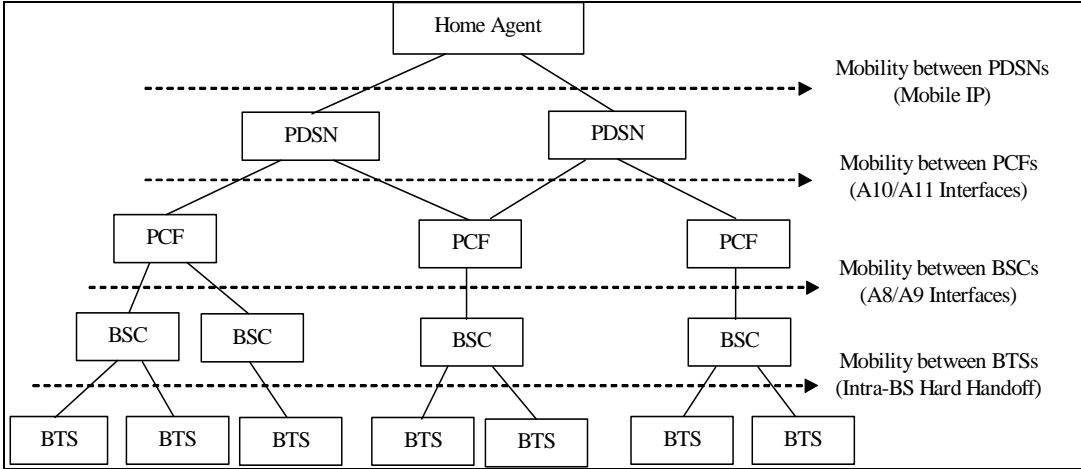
Home Agent

Mobility between PDSNs
(Mobile IP)

PDSN

PDSN

Mobility between PCFs
(A10/A11 Interfaces)

PCF

PCF

PCF

Mobility between BSCs
(A8/A9 Interfaces)

BSC

BSC

BSC

BSC

Mobility between BTSs
(Intra-BS Hard Handoff)

BTS

BTS

BTS

BTS

BTS

BTS

BTS